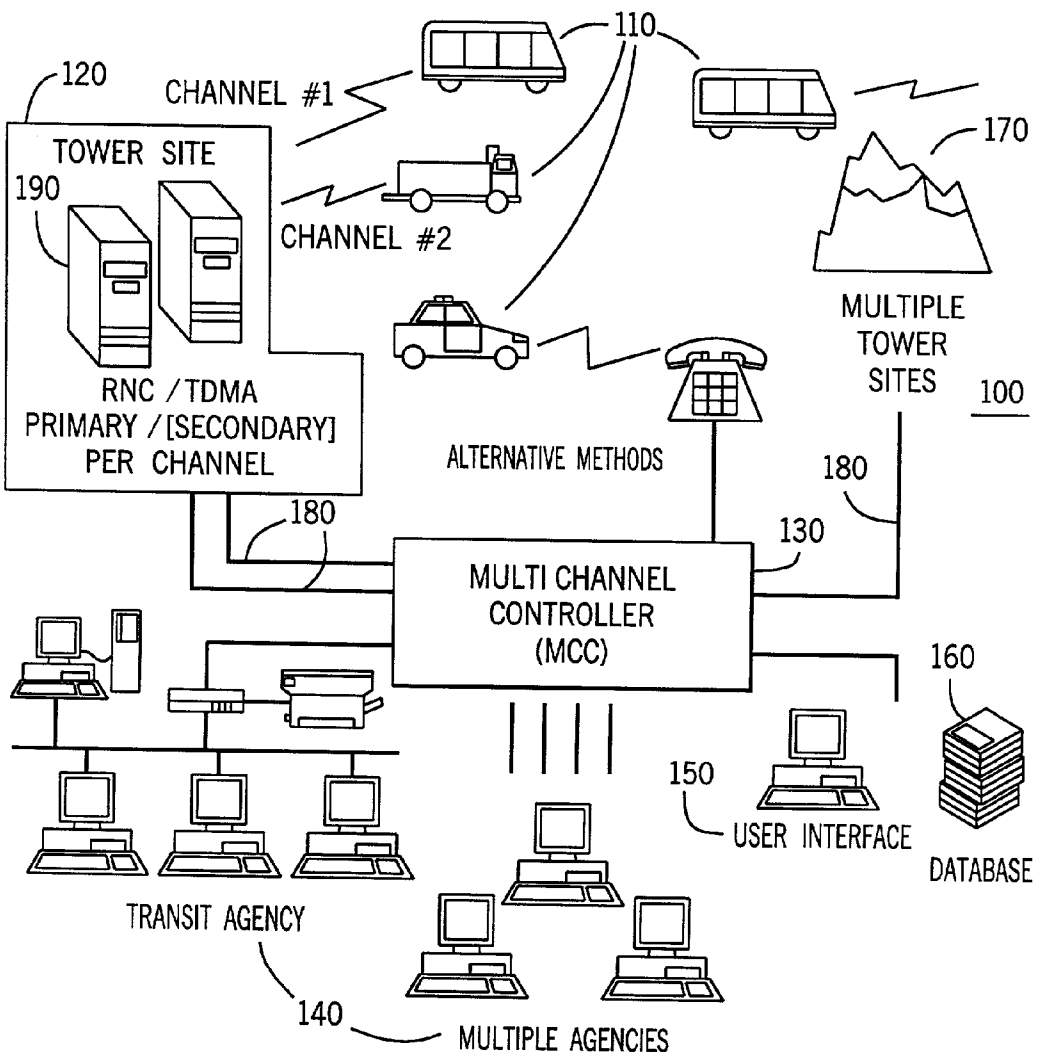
110

120

CHANNEL #1

TOWER SITE

190

CHANNEL #2

170

MULTIPLE TOWER SITES

100

RNC / TDMA PRIMARY / [SECONDARY] PER CHANNEL

ALTERNATIVE METHODS

180

180

130

MULTI CHANNEL CONTROLLER (MCC)

160

150

USER INTERFACE

DATABASE

TRANSIT AGENCY

140

MULTIPLE AGENCIES